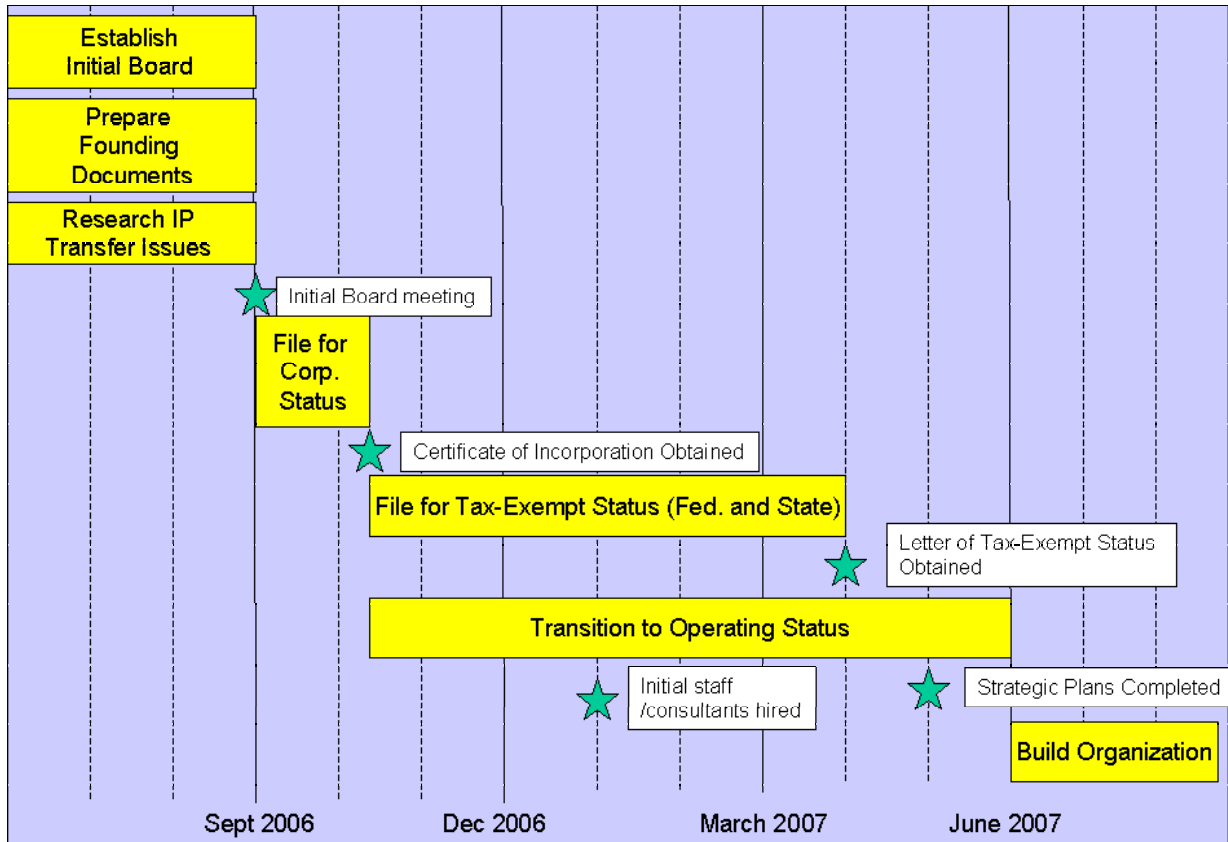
Establish Initial Board

Prepare Founding Documents

Research IP Transfer Issues

Initial Board meeting

File for Corp. Status

Certificate of Incorporation Obtained

File for Tax-Exempt Status (Fed. and State)

Letter of Tax-Exempt Status Obtained

Transition to Operating Status

Initial staff /consultants hired

Strategic Plans Completed

Build Organization

Sept 2006

Dec 2006

March 2007

June 2007